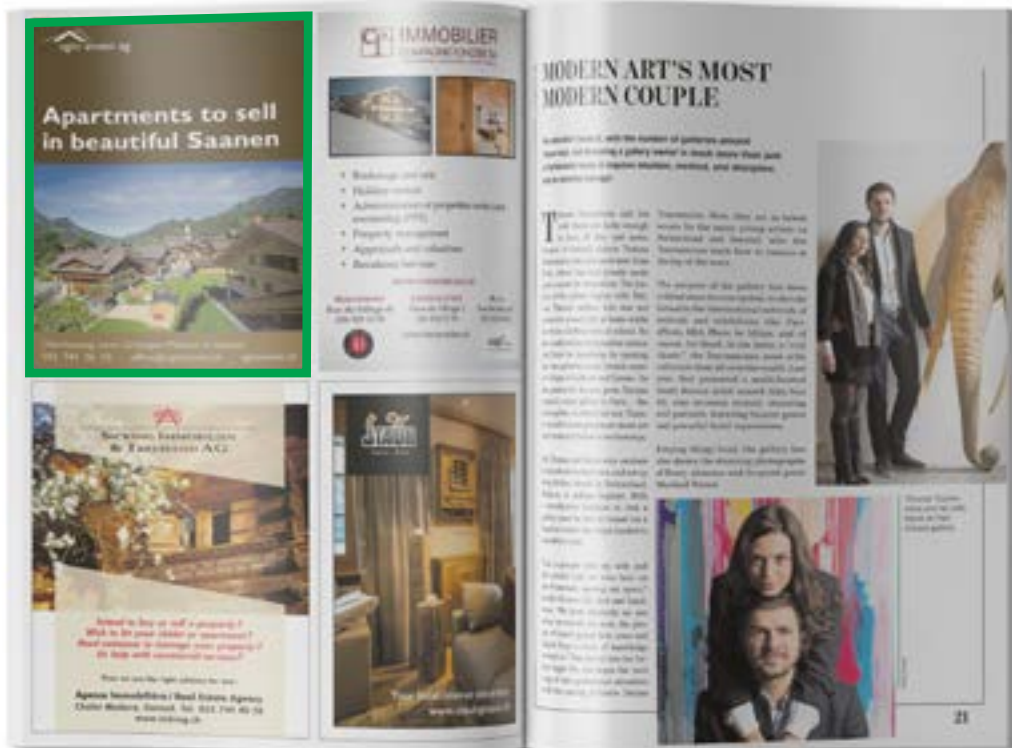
Apartments to sell in beautiful Saanen

IMMOBILIER

• Brokerage and sale
• Holiday rentals
• Administration of properties
• Property management
• Appraisals and valuations
• Residency services

SPEZIAL IMMOBILIEN & TREUHAND AG

Intend to buy or sell a property?
Wish to let your chalet or apartment?
Need someone to manage your property?
Or help with commercial services?

Agence Immobilière / Real Estate Agency

www.ofenger.ch

MODERN ART'S MOST MODERN COUPLE

21